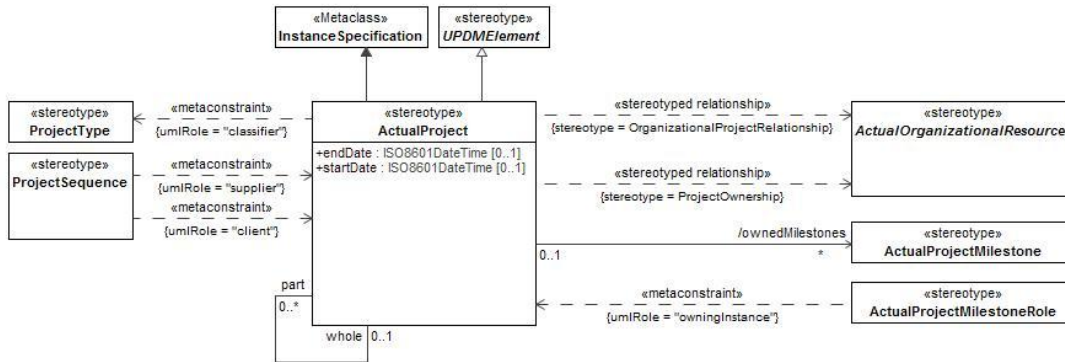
«Metaclass»
InstanceSpecification

«stereotype»
UPDMElement

«stereotype»
ProjectType

«metaconstraint»
{umlRole = "classifier"}

«stereotype»
ActualProject

+endDate : ISO8601DateTime [0..1]
+startDate : ISO8601DateTime [0..1]

«stereotyped relationship»
{stereotype = OrganizationalProjectRelationship}

«stereotype»
ActualOrganizationalResource

«stereotype»
ProjectSequence

«metaconstraint»
{umlRole = "supplier"}

«metaconstraint»
{umlRole = "client"}

«stereotyped relationship»
{stereotype = ProjectOwnership}

/ownedMilestones
0..1
*

«stereotype»
ActualProjectMilestone

part
0..*

«metaconstraint»
{umlRole = "owningInstance"}

«stereotype»
ActualProjectMilestoneRole

whole 0..1